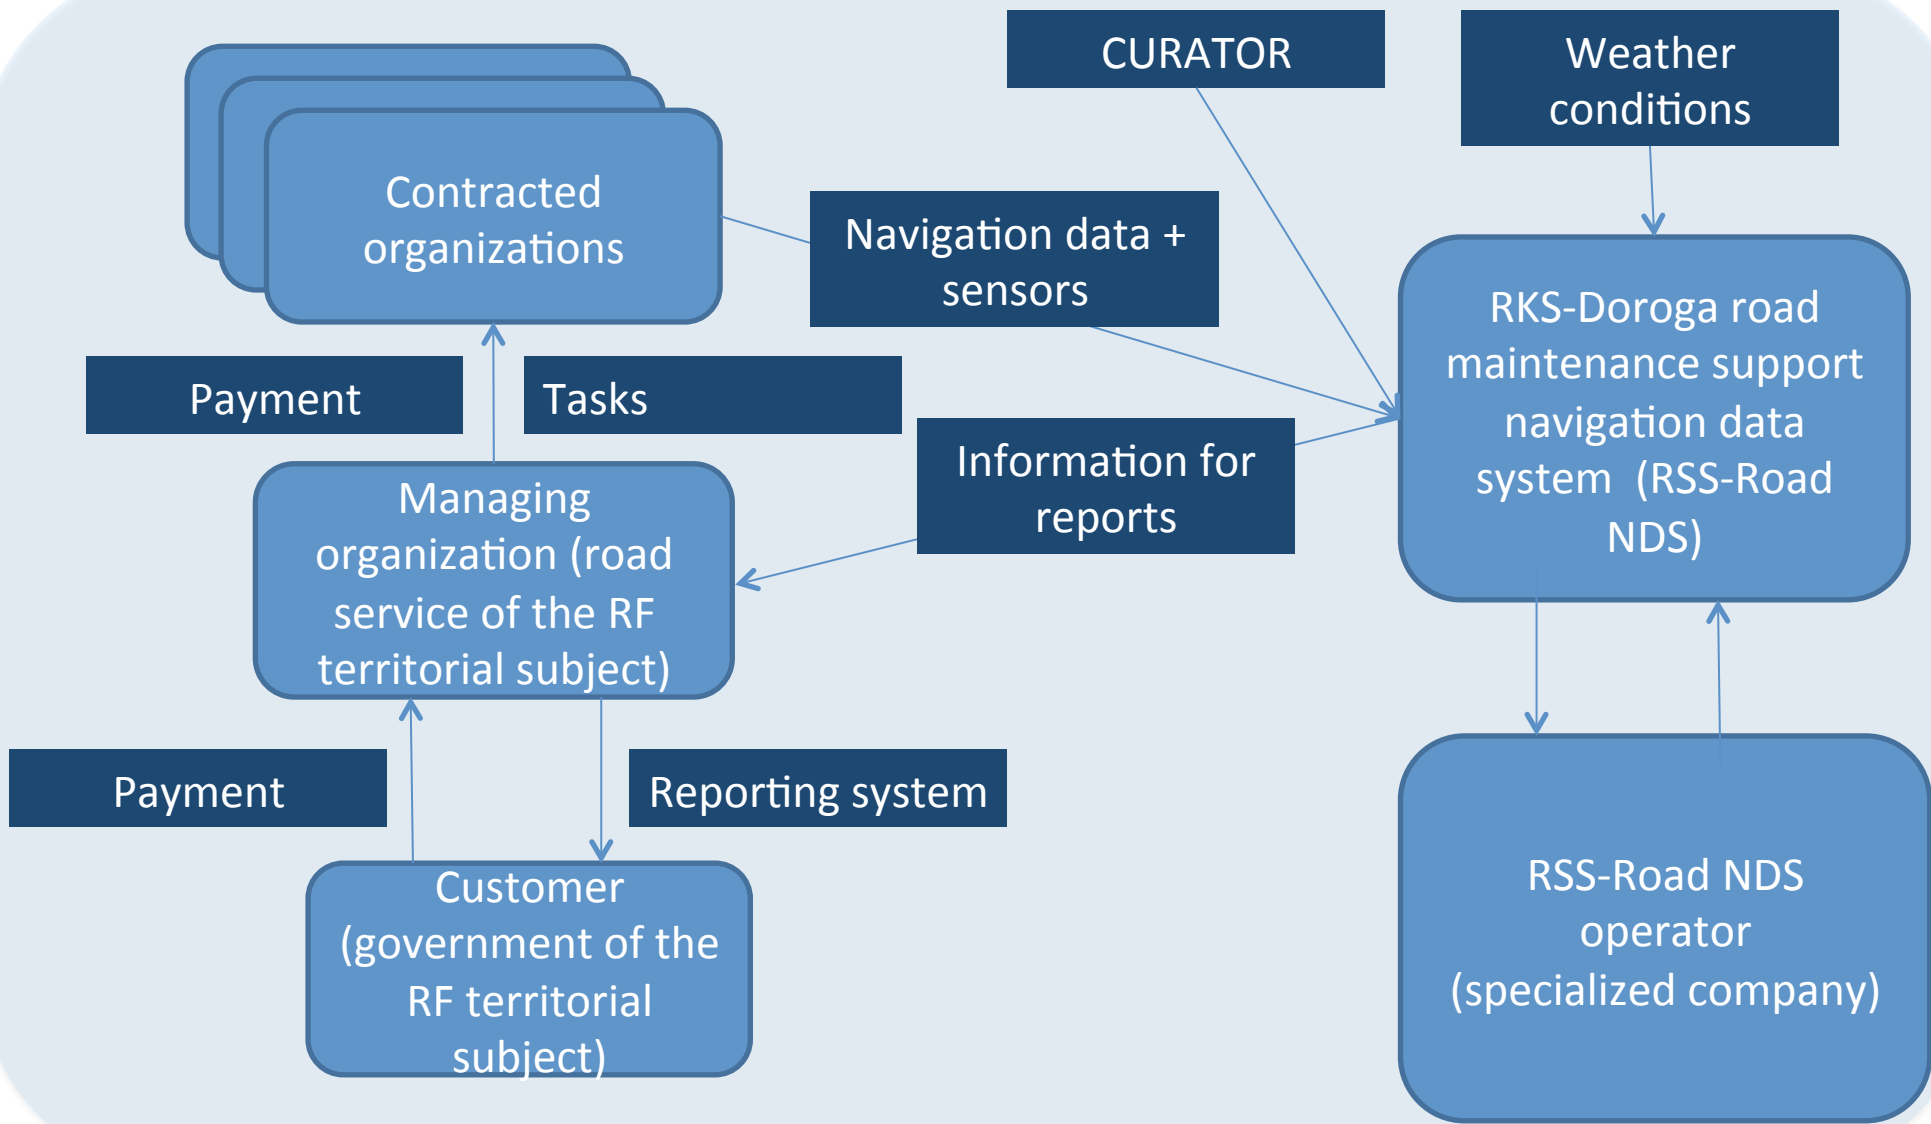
CURATOR

Weather conditions

Contracted organizations

Navigation data + sensors

RKS-Doroga road maintenance support navigation data system (RSS-Road NDS)

Payment

Tasks

Information for reports

Managing organization (road service of the RF territorial subject)

Payment

Reporting system

Customer (government of the RF territorial subject)

RSS-Road NDS operator (specialized company)